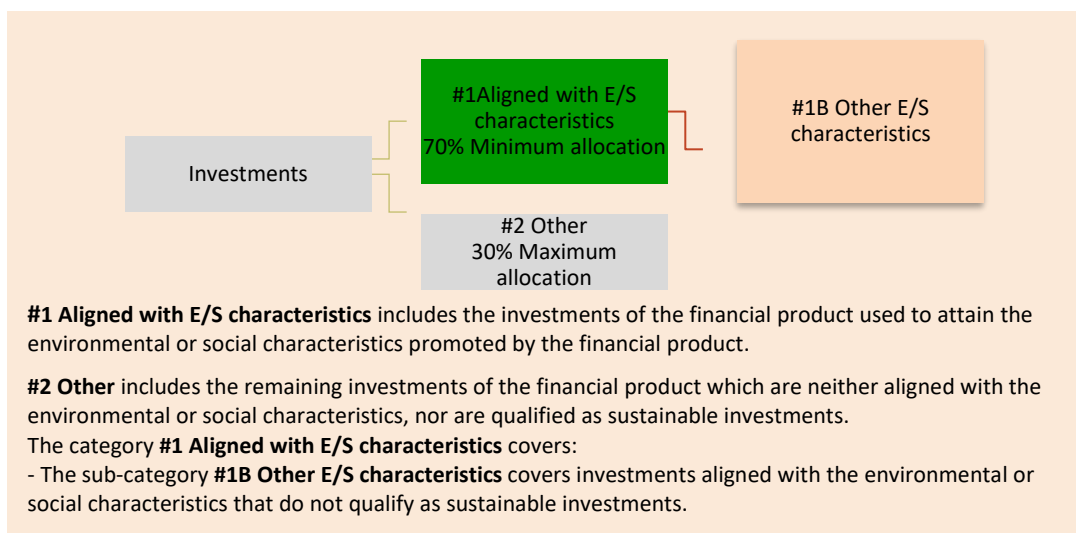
Investments

#1Aligned with E/S characteristics
70% Minimum allocation

#1B Other E/S characteristics

#2 Other
30% Maximum allocation

**#1 Aligned with E/S characteristics** includes the investments of the financial product used to attain the environmental or social characteristics promoted by the financial product.

**#2 Other** includes the remaining investments of the financial product which are neither aligned with the environmental or social characteristics, nor are qualified as sustainable investments.
The category **#1 Aligned with E/S characteristics** covers:
- The sub-category **#1B Other E/S characteristics** covers investments aligned with the environmental or social characteristics that do not qualify as sustainable investments.